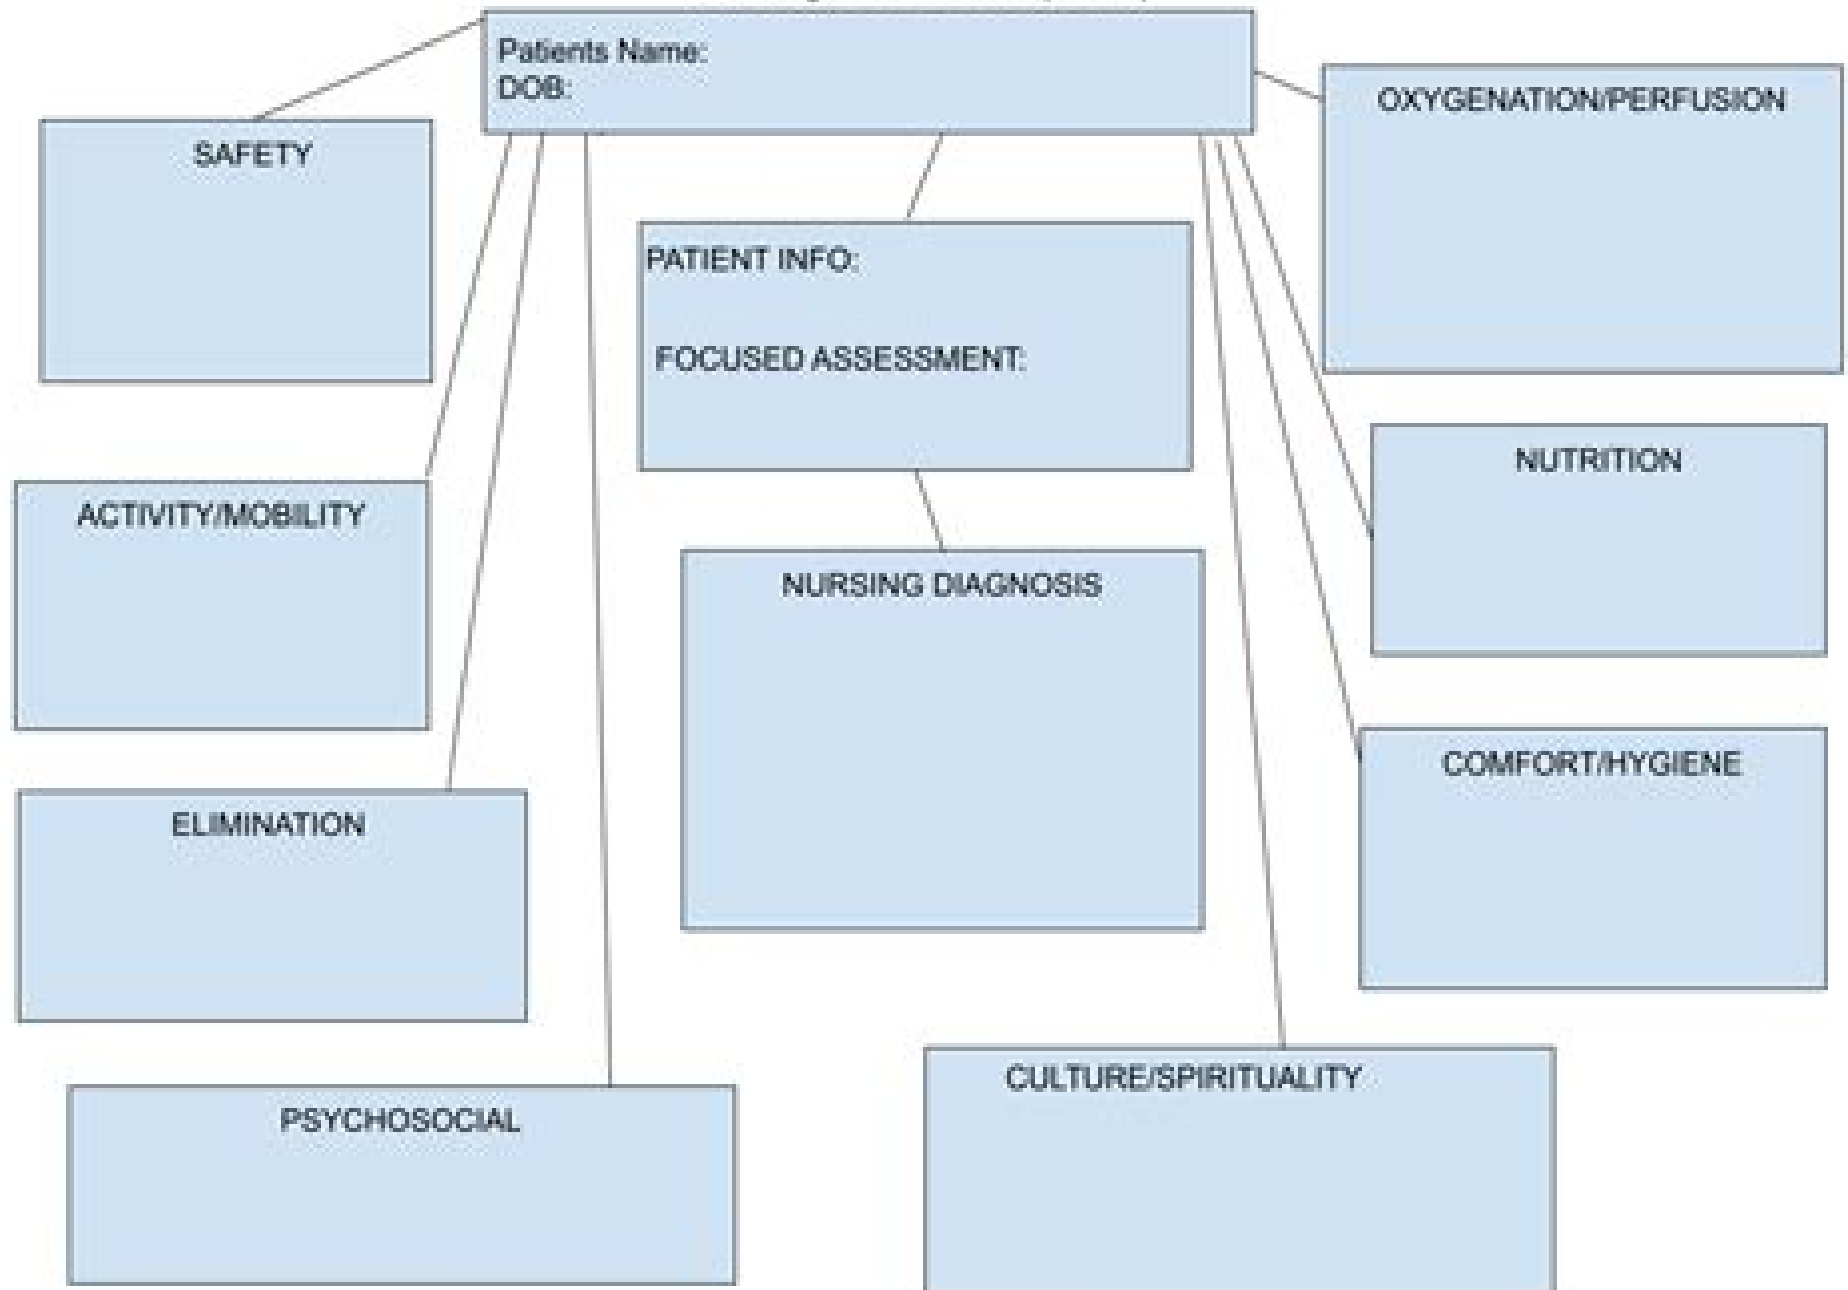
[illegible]

Patients Name:
DOB:

SAFETY

OXYGENATION/PERFUSION

PATIENT INFO:

FOCUSED ASSESSMENT:

ACTIVITY/MOBILITY

NUTRITION

NURSING DIAGNOSIS

COMFORT/HYGIENE

ELIMINATION

CULTURE/SPIRITUALITY

PSYCHOSOCIAL